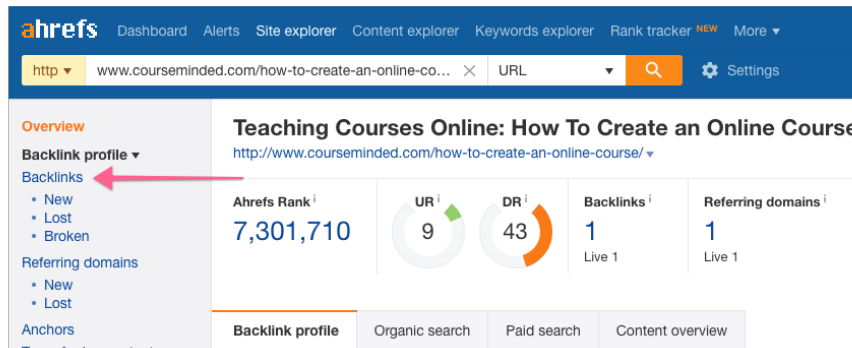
ahrefs Dashboard Alerts Site explorer Content explorer Keywords explorer Rank tracker NEW More ▾

http ▾ www.courseminded.com/how-to-create-an-online-co... × URL ▾ Settings

Overview

Backlink profile ▾

Backlinks

• New
• Lost
• Broken

Referring domains

• New
• Lost

Anchors

Teaching Courses Online: How To Create an Online Course

http://www.courseminded.com/how-to-create-an-online-course/ ▾

Ahrefs Rank i
7,301,710

UR i
9

DR i
43

Backlinks i
1
Live 1

Referring domains i
1
Live 1

Backlink profile | Organic search | Paid search | Content overview